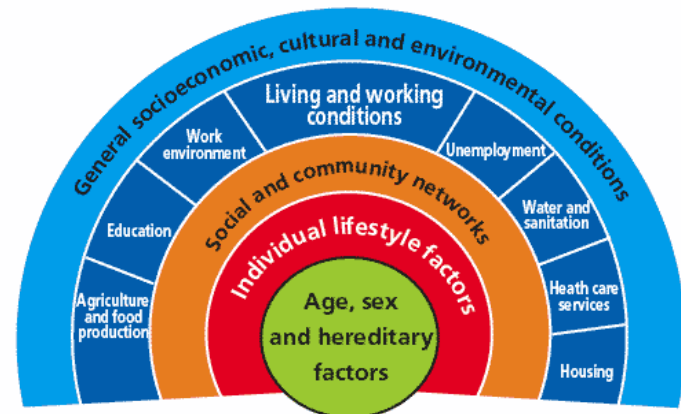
General socioeconomic, cultural and environmental conditions

Living and working conditions

Work environment

Education

Agriculture and food production

Unemployment

Water and sanitation

Heath care services

Housing

Social and community networks

Individual lifestyle factors

Age, sex and hereditary factors